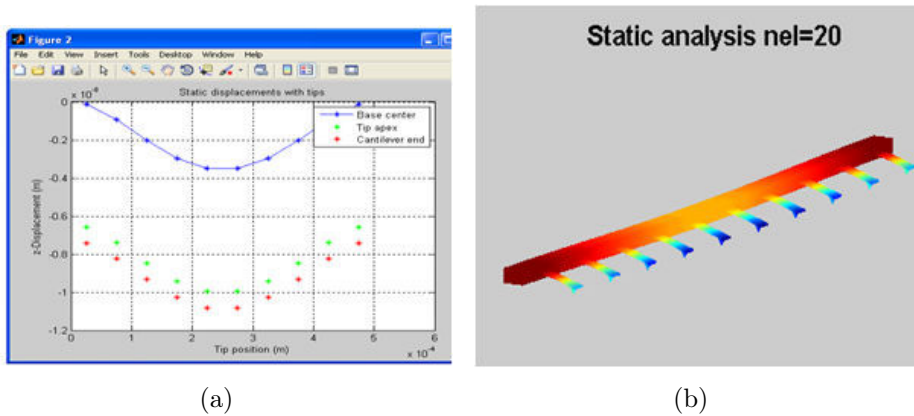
Figure 2

File Edit View Insert Tools Desktop Window Help

Static displacements with tips

$\times 10^{-6}$

Base center
Tip apex
Cantilever end

0
-0.2
-0.4
-0.6
-0.8
-1
-1.2

z-Displacement (m)

0 1 2 3 4 5 6

Tip position (m)

$\times 10^{-4}$

Static analysis nel=20

(a)

(b)